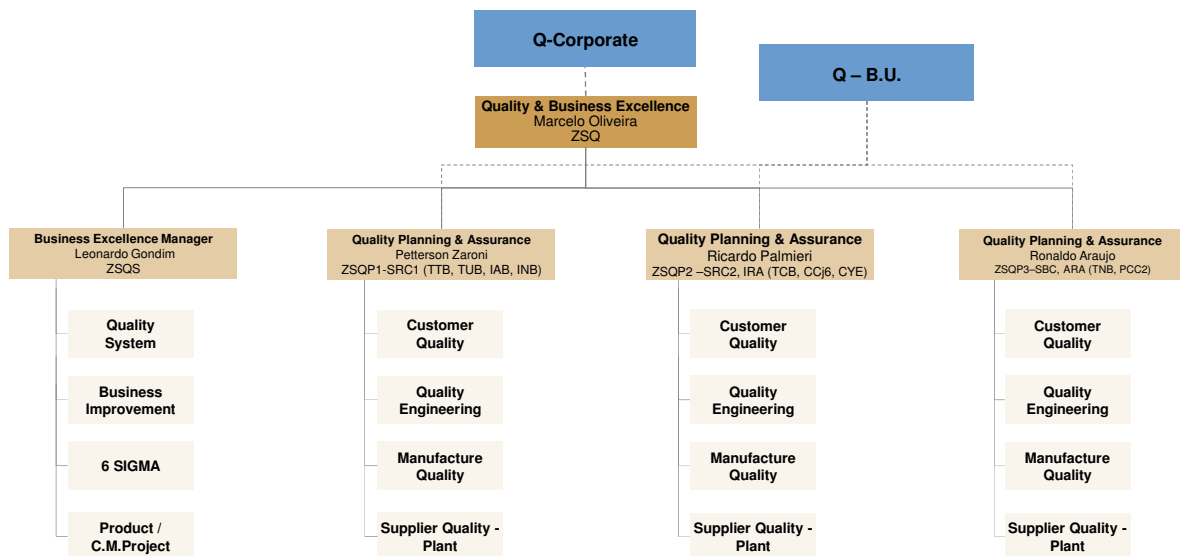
Q-Corporate

Q – B.U.

Quality & Business Excellence
Marcelo Oliveira
ZSQ

Business Excellence Manager
Leonardo Gondim
ZSQS

Quality System

Business Improvement

6 SIGMA

Product / C.M.Project

Quality Planning & Assurance
Petterson Zaroni
ZSQP1-SRC1 (TTB, TUB, IAB, INB)

Customer Quality

Quality Engineering

Manufacture Quality

Supplier Quality - Plant

Quality Planning & Assurance
Ricardo Palmieri
ZSQP2 –SRC2, IRA (TCB, CCj6, CYE)

Customer Quality

Quality Engineering

Manufacture Quality

Supplier Quality - Plant

Quality Planning & Assurance
Ronaldo Araujo
ZSQP3–SBC, ARA (TNB, PCC2)

Customer Quality

Quality Engineering

Manufacture Quality

Supplier Quality - Plant